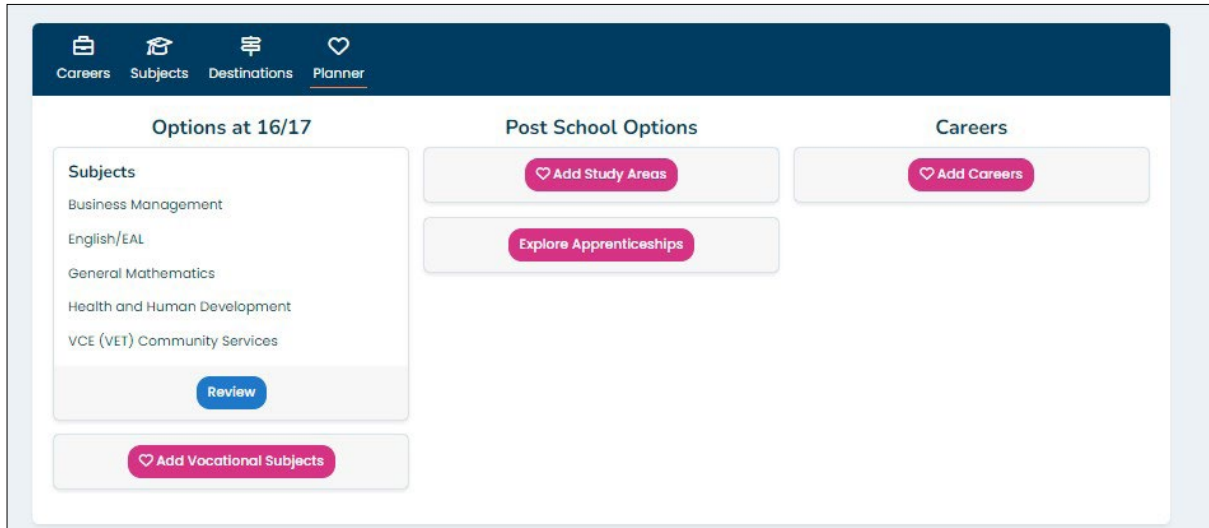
Careers Subjects Destinations Planner

Options at 16/17

Subjects

Business Management

English/EAL

General Mathematics

Health and Human Development

VCE (VET) Community Services

Review

Add Vocational Subjects

Post School Options

Add Study Areas

Explore Apprenticeships

Careers

Add Careers